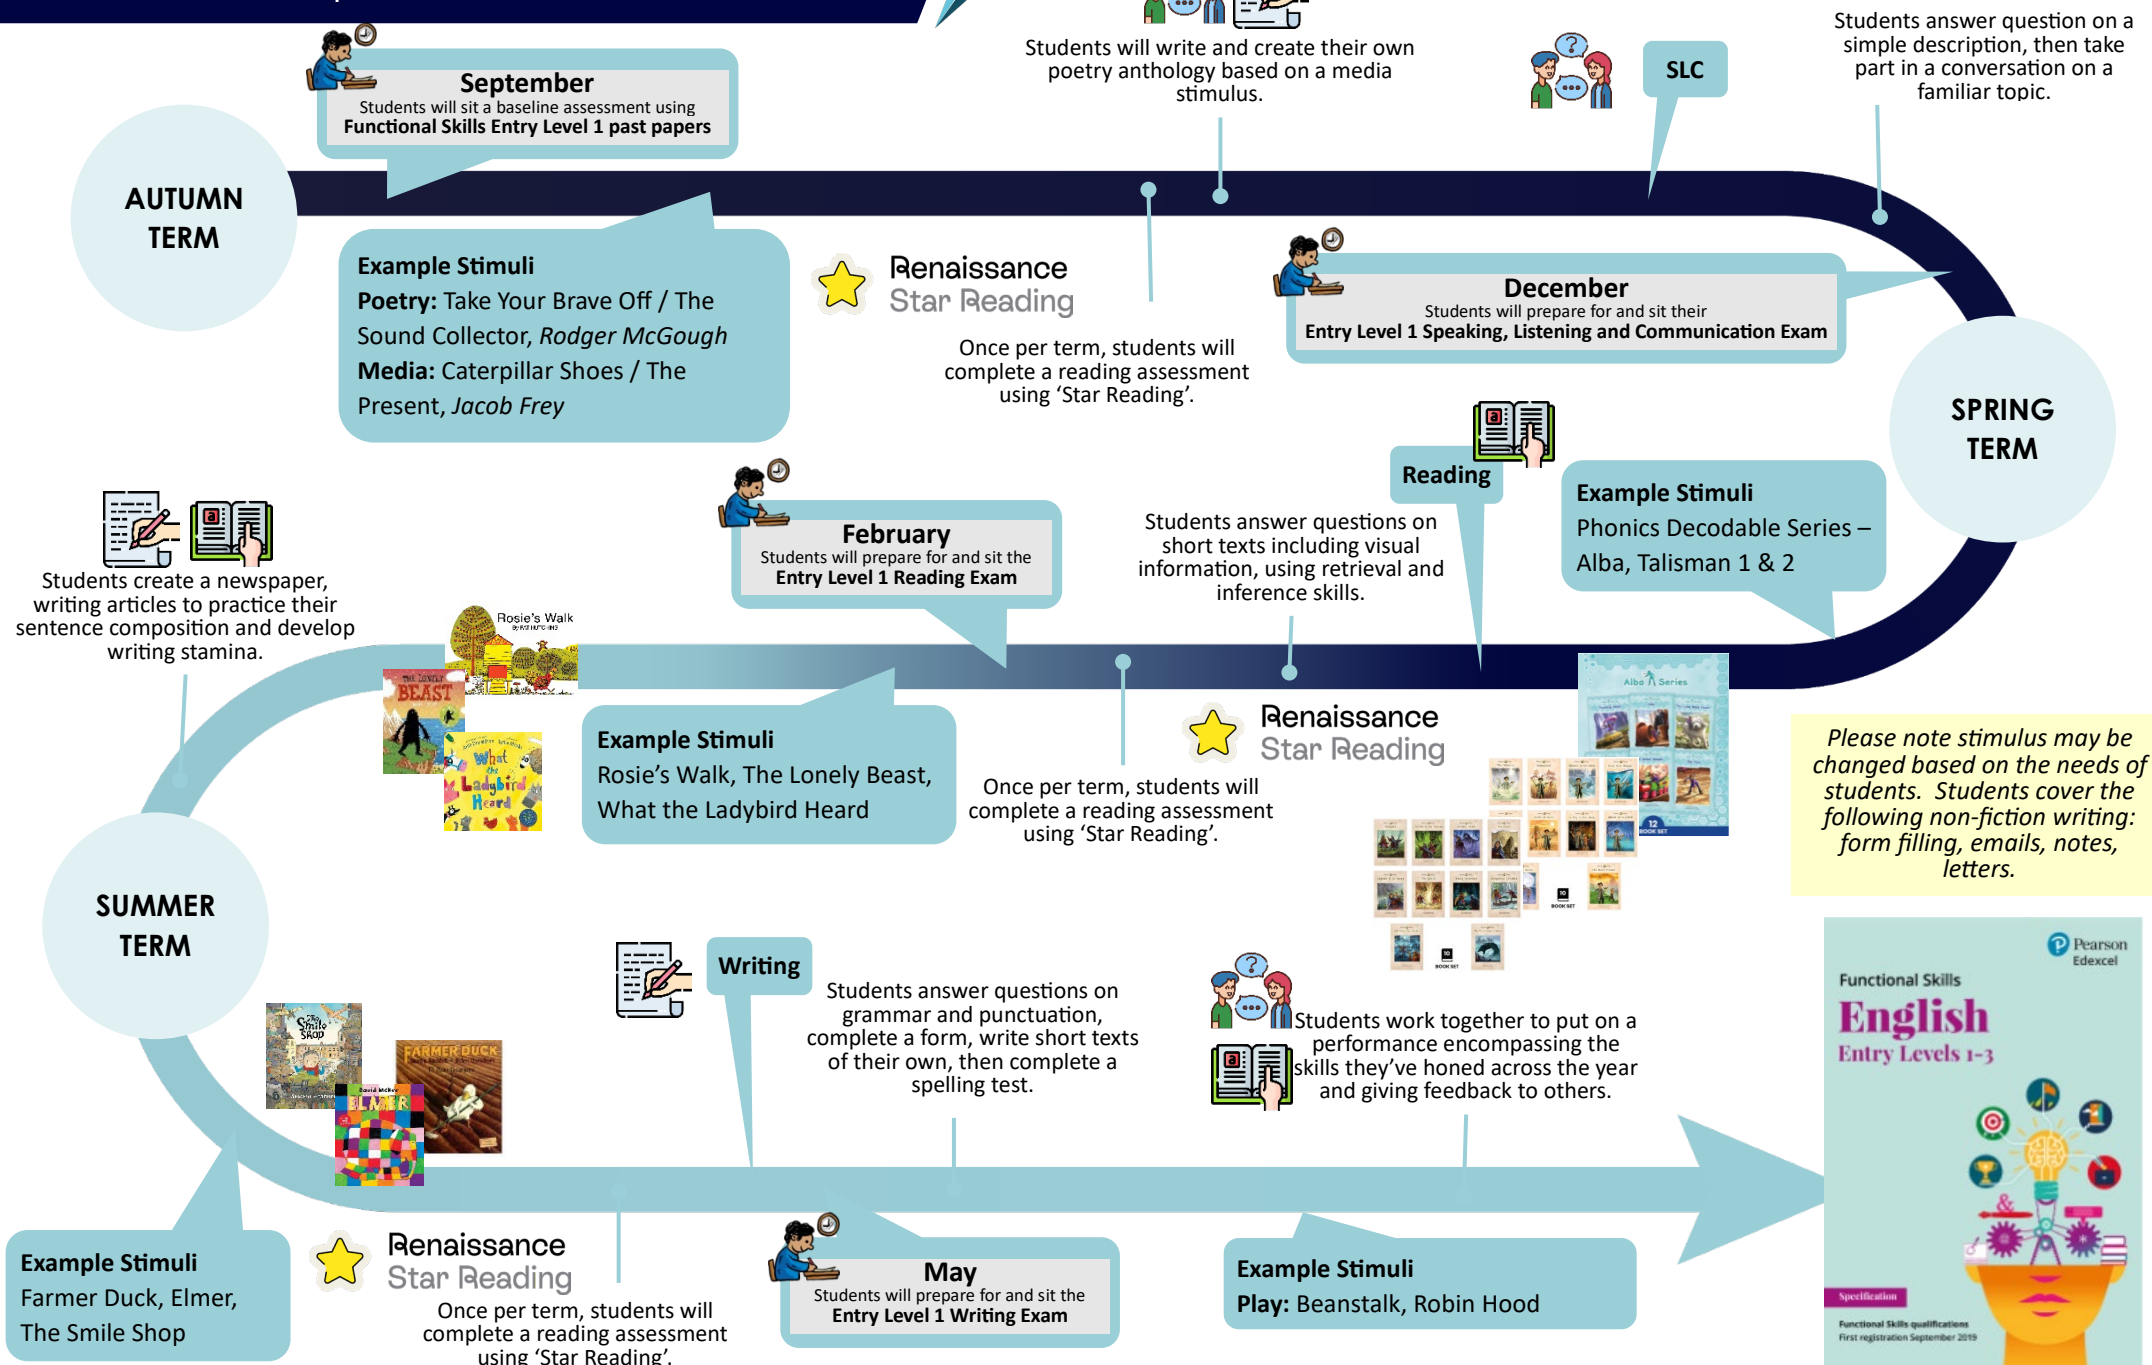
Students will write and create their own poetry anthology based on a media stimulus.

SLC

Students answer question on a simple description, then take part in a conversation on a familiar topic.

September
Students will sit a baseline assessment using
Functional Skills Entry Level 1 past papers

AUTUMN TERM

Example Stimuli
Poetry: Take Your Brave Off / The Sound Collector, Rodger McGough
Media: Caterpillar Shoes / The Present, Jacob Frey

Renaissance Star Reading

Once per term, students will complete a reading assessment using 'Star Reading'.

December
Students will prepare for and sit their
Entry Level 1 Speaking, Listening and Communication Exam

SPRING TERM

Reading

Example Stimuli
Phonics Decodable Series – Alba, Talisman 1 & 2

Students create a newspaper, writing articles to practice their sentence composition and develop writing stamina.

February
Students will prepare for and sit the
Entry Level 1 Reading Exam

Students answer questions on short texts including visual information, using retrieval and inference skills.

Rosie's Walk

THE LONELY BEAST

What the Ladybird Heard

Example Stimuli
Rosie's Walk, The Lonely Beast, What the Ladybird Heard

Renaissance Star Reading

Once per term, students will complete a reading assessment using 'Star Reading'.

Alba Series

Please note stimulus may be changed based on the needs of students. Students cover the following non-fiction writing: form filling, emails, notes, letters.

SUMMER TERM

Writing

Students answer questions on grammar and punctuation, complete a form, write short texts of their own, then complete a spelling test.

Students work together to put on a performance encompassing the skills they've honed across the year and giving feedback to others.

Pearson Edexcel
Functional Skills
English
Entry Levels 1–3
Specification
Functional Skills qualifications
First registration September 2019

The Smile Shop

FARMER DUCK

ELMER

Example Stimuli
Farmer Duck, Elmer, The Smile Shop

Renaissance Star Reading

Once per term, students will complete a reading assessment using 'Star Reading'.

May
Students will prepare for and sit the
Entry Level 1 Writing Exam

Example Stimuli
Play: Beanstalk, Robin Hood